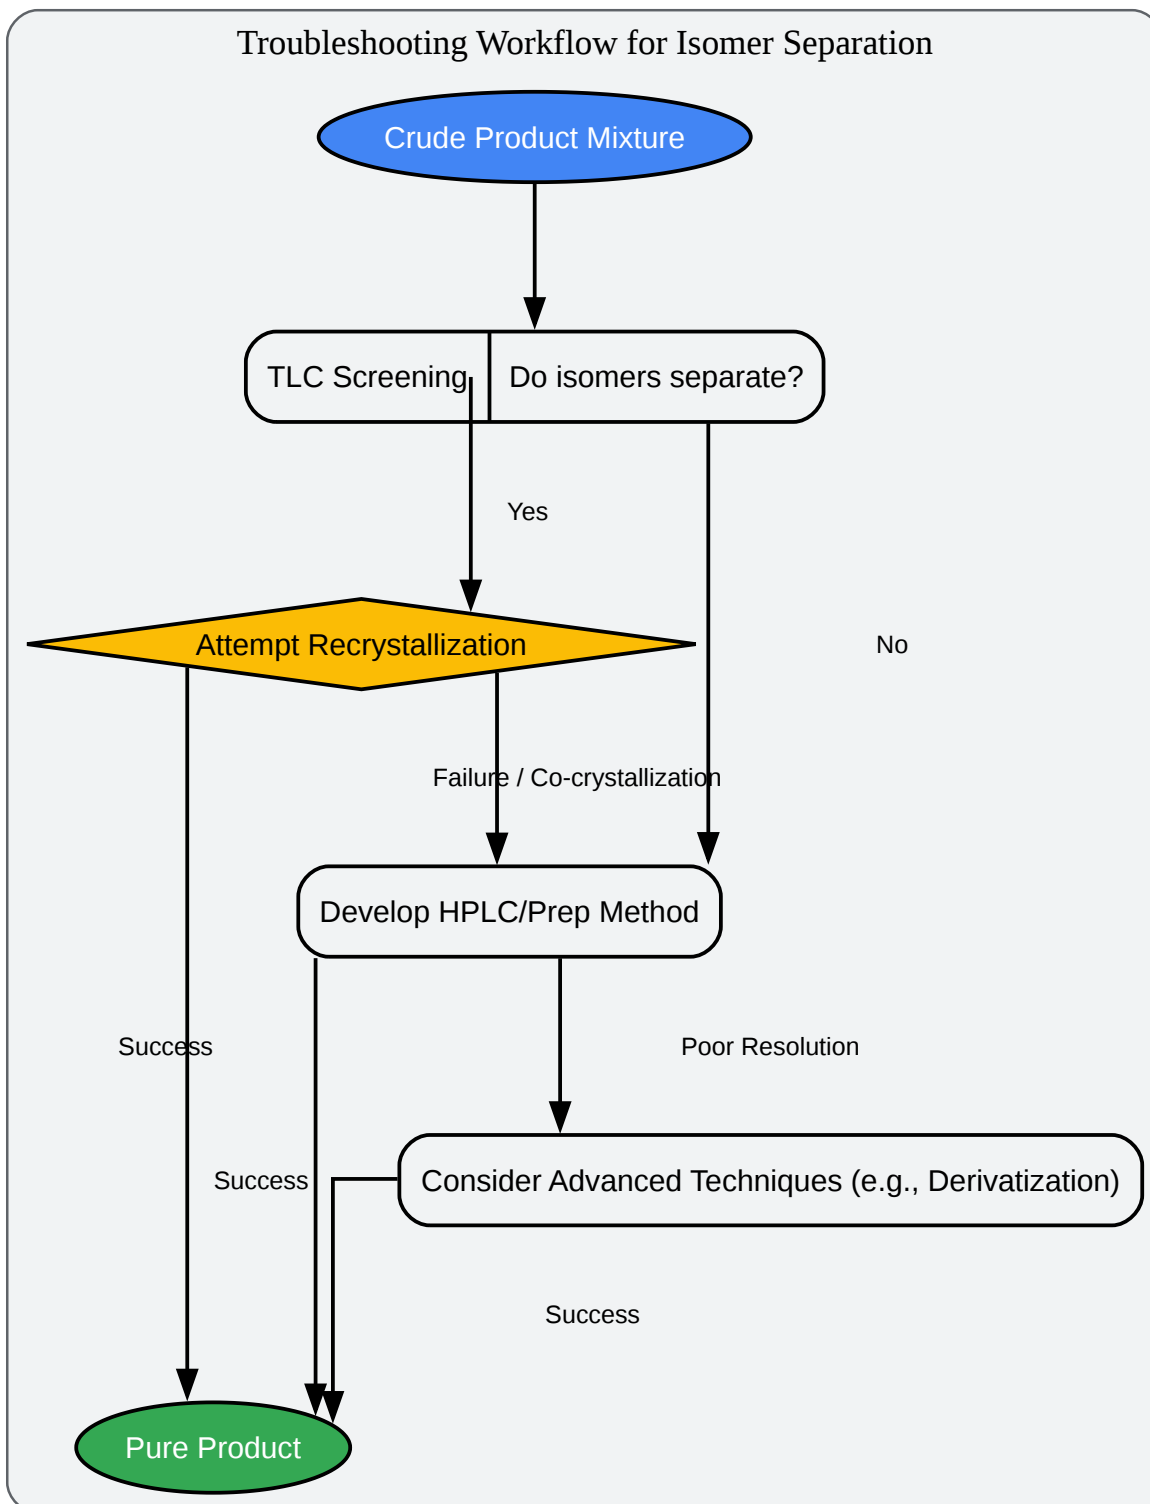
Troubleshooting Workflow for Isomer Separation

Crude Product Mixture

TLC Screening

Do isomers separate?

Yes

No

Attempt Recrystallization

Failure / Co-crystallization

Develop HPLC/Prep Method

Success

Poor Resolution

Success

Consider Advanced Techniques (e.g., Derivatization)

Success

Pure Product